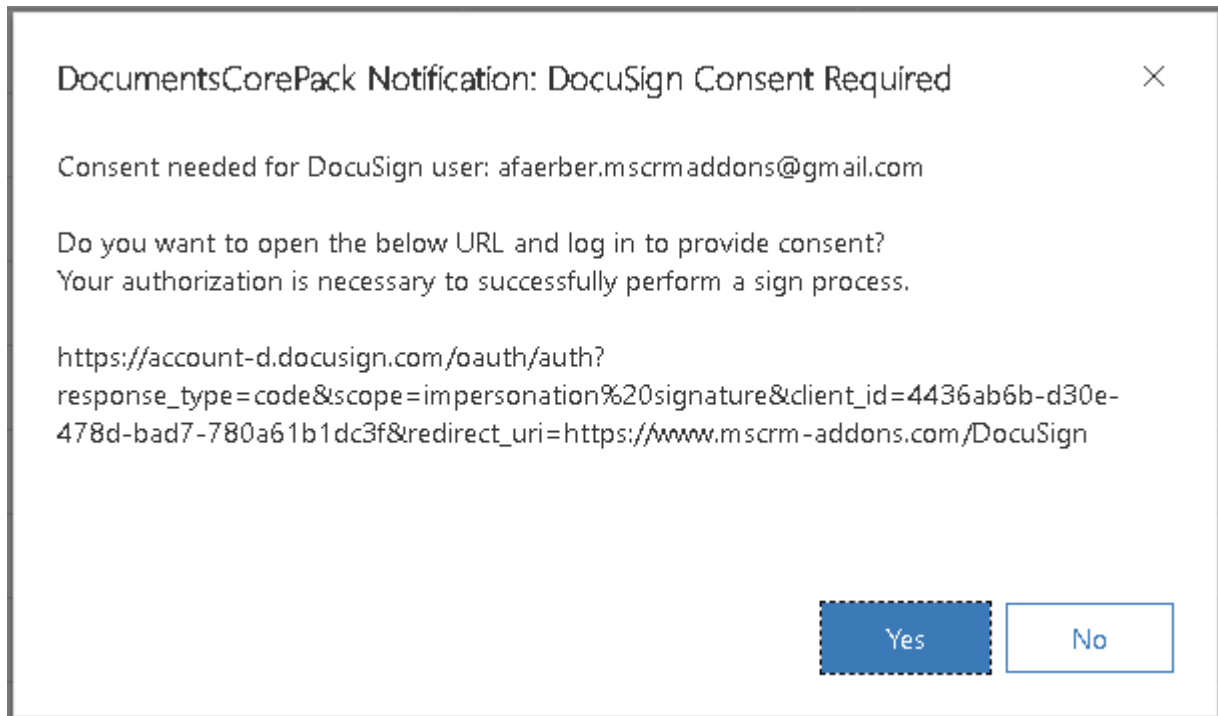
DocumentsCorePack Notification: DocuSign Consent Required

×

Consent needed for DocuSign user: afaerber.mscrmaddons@gmail.com

Do you want to open the below URL and log in to provide consent?
Your authorization is necessary to successfully perform a sign process.

https://account-d.docusign.com/oauth/auth?response_type=code&scope=impersonation%20signature&client_id=4436ab6b-d30e-478d-bad7-780a61b1dc3f&redirect_uri=https://www.mscrm-addons.com/DocuSign

Yes

No